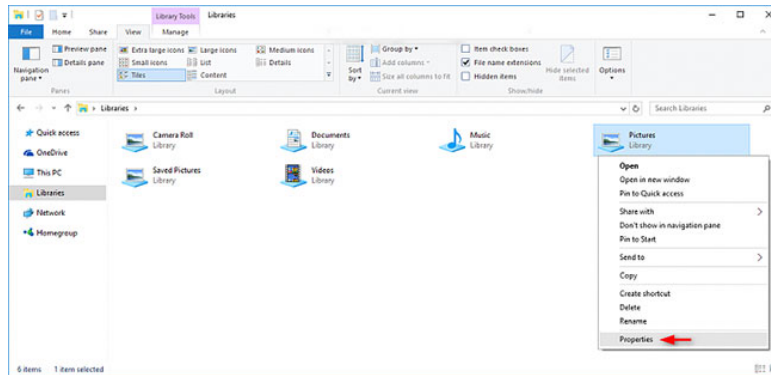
Library Tools Libraries

File Home Share View Manage

Navigation pane
Preview pane
Details pane
Panes

Extra large icons
Large icons
Medium icons
Small icons
List
Details
Tiles
Content
Layout

Sort by
Group by
Add columns
Size all columns to fit
Current view

Item check boxes
File name extensions
Hidden items
Hide selected items
Show/hide

Options

Libraries

Search Libraries

Quick access
OneDrive
This PC
Libraries
Network
Homegroup

Camera Roll
Library

Documents
Library

Music
Library

Pictures
Library

Saved Pictures
Library

Videos
Library

Open
Open in new window
Pin to Quick access
Share with
Don't show in navigation pane
Pin to Start
Send to
Copy
Create shortcut
Delete
Rename
Properties

6 items 1 item selected